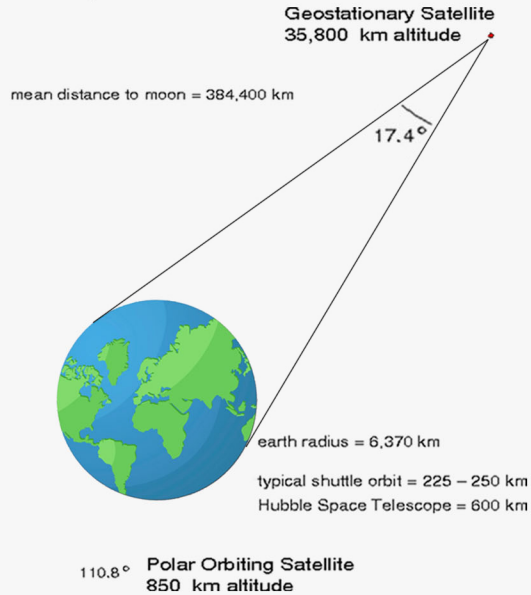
Geostationary Satellite
35,800 km altitude

mean distance to moon = 384,400 km

17.4°

earth radius = 6,370 km

typical shuttle orbit = 225 – 250 km

Hubble Space Telescope = 600 km

110.8° Polar Orbiting Satellite
850 km altitude